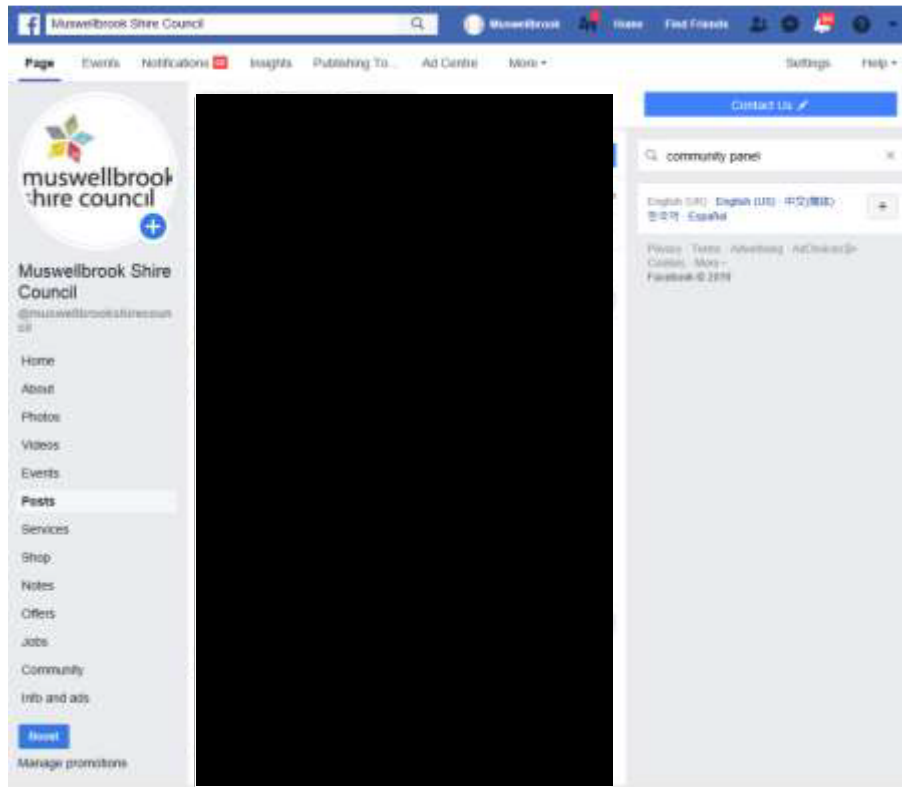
Muswellbrook Shire Council

Muswellbrook Home Find Friends

Page Events Notifications Insights Publishing To... Ad Centre More ▾ Settings Help ▾

muswellbrook shire council

Muswellbrook Shire Council
@muswellbrookshirecouncil

Home
About
Photos
Videos
Events
Posts
Services
Shop
Notes
Offers
Jobs
Community
Info and ads

Boost
Manage promotions

Contact Us

community panel

English (UK) English (US) 中文(简体) 한국어 Español

Privacy · Terms · Advertising · AdChoices · Cookies · More ▾
Facebook © 2019